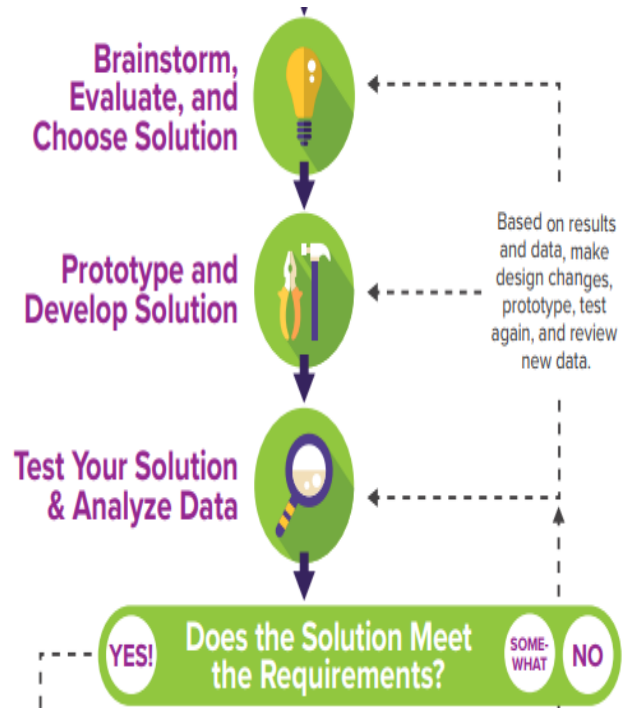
Brainstorm, Evaluate, and Choose Solution

Prototype and Develop Solution

Test Your Solution & Analyze Data

Based on results and data, make design changes, prototype, test again, and review new data.

YES!

Does the Solution Meet the Requirements?

SOME-WHAT

NO